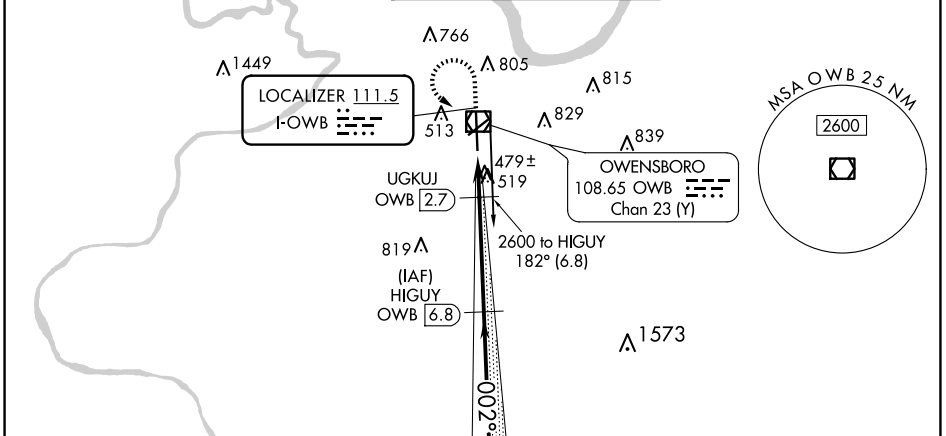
766

1449

805

815

LOCALIZER 111.5
I-OWB

513

829

839

MSA OWB 25 NM
2600

479±
519

UGKUJ
OWB 2.7

OWENSBORO
108.65 OWB
Chan 23 (Y)

2600 to HIGUY
182° (6.8)

819

(IAF)
HIGUY
OWB 6.8

1573

002°